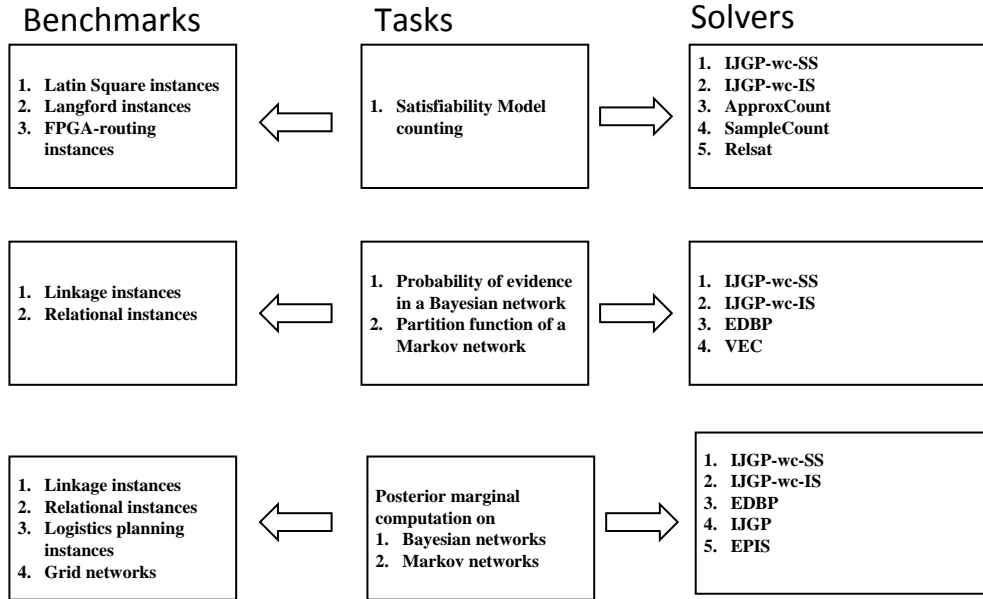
Benchmarks

Tasks

Solvers

1. Latin Square instances
2. Langford instances
3. FPGA-routing instances

1. Satisfiability Model counting

1. IJGP-wc-SS
2. IJGP-wc-IS
3. ApproxCount
4. SampleCount
5. Relsat

1. Linkage instances
2. Relational instances

1. Probability of evidence in a Bayesian network
2. Partition function of a Markov network

1. IJGP-wc-SS
2. IJGP-wc-IS
3. EDBP
4. VEC

1. Linkage instances
2. Relational instances
3. Logistics planning instances
4. Grid networks

Posterior marginal computation on
1. Bayesian networks
2. Markov networks

1. IJGP-wc-SS
2. IJGP-wc-IS
3. EDBP
4. IJGP
5. EPIS